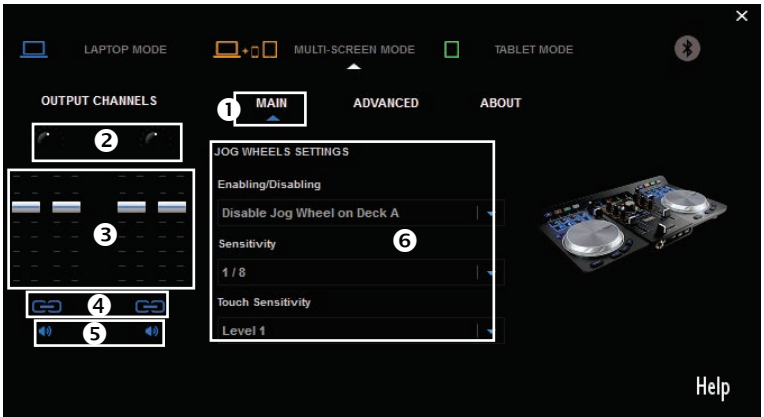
×

LAPTOP MODE

MULTI-SCREEN MODE

TABLET MODE

OUTPUT CHANNELS

❶ MAIN

ADVANCED

ABOUT

❷

❸

❹

❺

JOG WHEELS SETTINGS

Enabling/Disabling

Disable Jog Wheel on Deck A

❻

Sensitivity

1 / 8

Touch Sensitivity

Level 1

Help